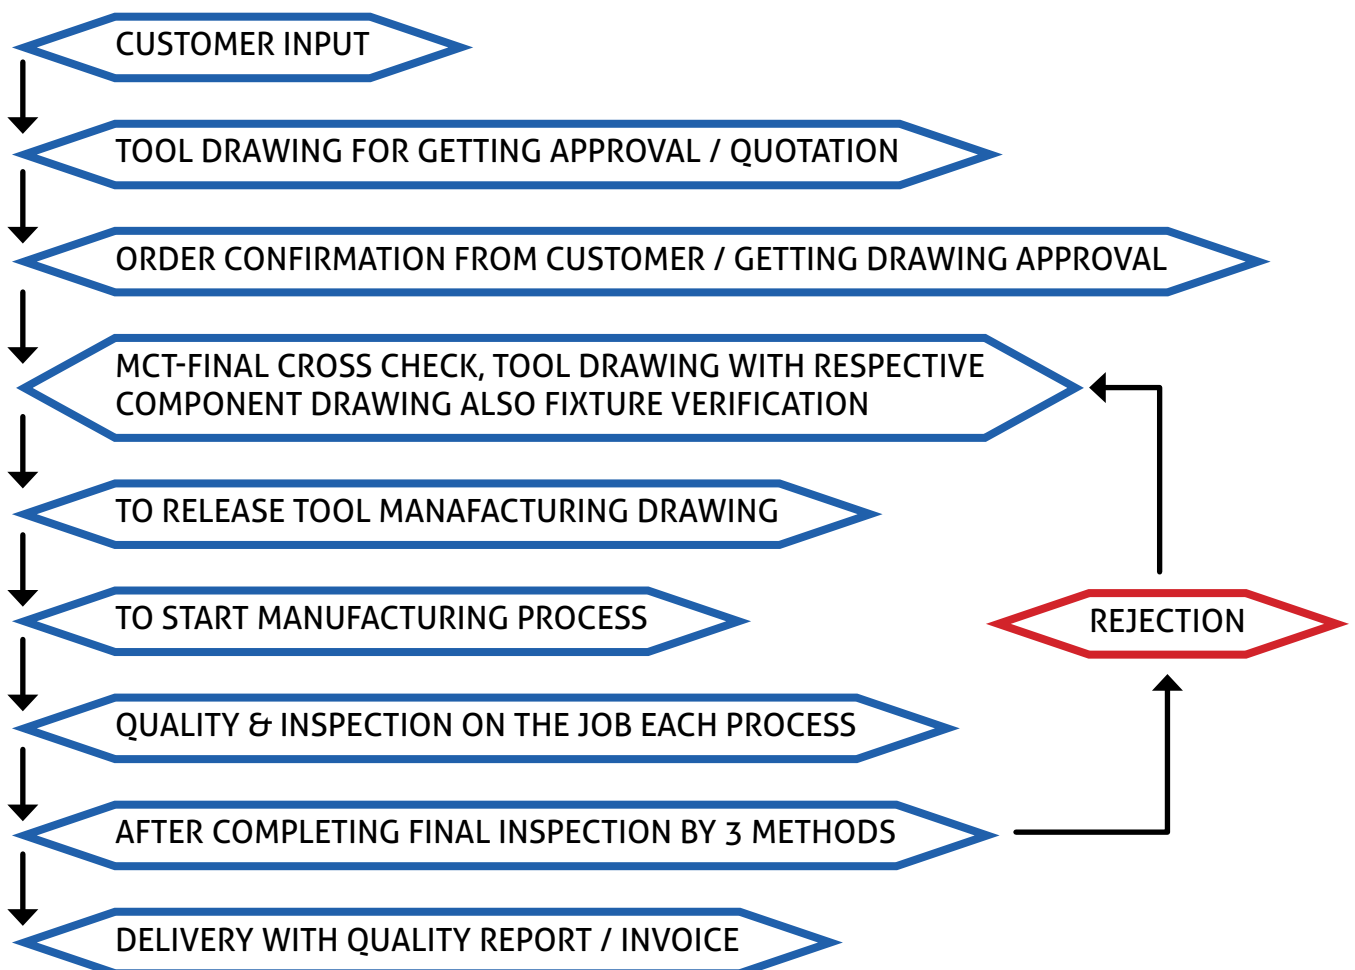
CUSTOMER INPUT

TOOL DRAWING FOR GETTING APPROVAL / QUOTATION

ORDER CONFIRMATION FROM CUSTOMER / GETTING DRAWING APPROVAL

MCT-FINAL CROSS CHECK, TOOL DRAWING WITH RESPECTIVE COMPONENT DRAWING ALSO FIXTURE VERIFICATION

TO RELEASE TOOL MANAFACTURING DRAWING

TO START MANUFACTURING PROCESS

REJECTION

QUALITY & INSPECTION ON THE JOB EACH PROCESS

AFTER COMPLETING FINAL INSPECTION BY 3 METHODS

DELIVERY WITH QUALITY REPORT / INVOICE